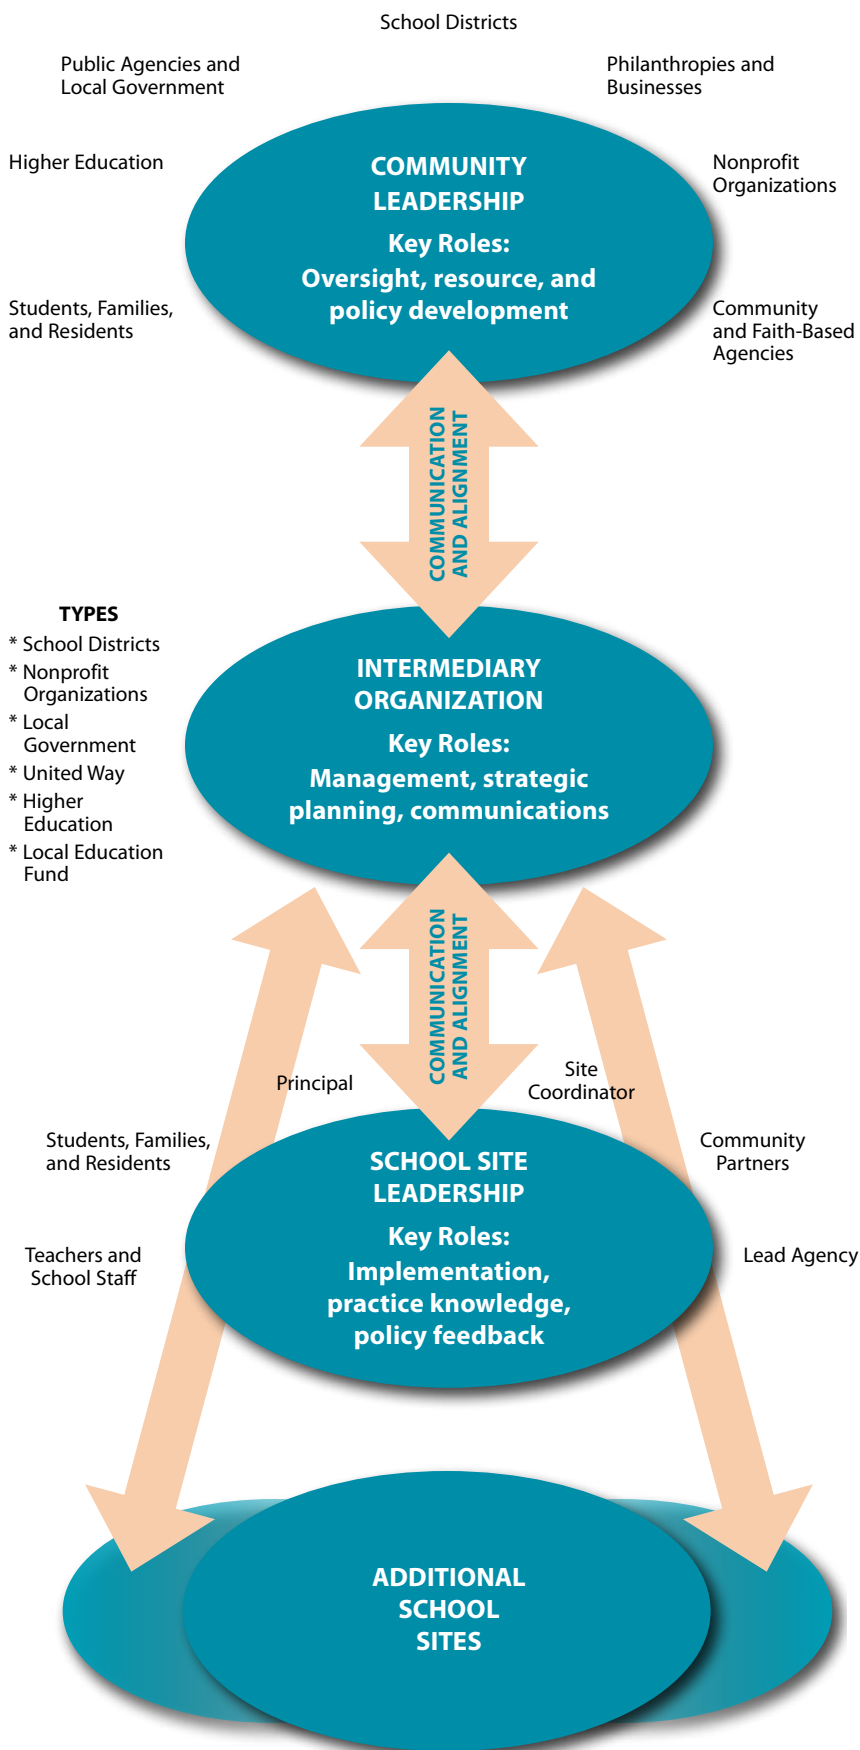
School Districts

Public Agencies and Local Government

Philanthropies and Businesses

Higher Education

COMMUNITY LEADERSHIP

Key Roles:
Oversight, resource, and policy development

Nonprofit Organizations

Students, Families, and Residents

Community and Faith-Based Agencies

COMMUNICATION AND ALIGNMENT

TYPES
* School Districts
* Nonprofit Organizations
* Local Government
* United Way
* Higher Education
* Local Education Fund

INTERMEDIARY ORGANIZATION

Key Roles:
Management, strategic planning, communications

COMMUNICATION AND ALIGNMENT

Principal

Site Coordinator

Students, Families, and Residents

Community Partners

SCHOOL SITE LEADERSHIP

Key Roles:
Implementation, practice knowledge, policy feedback

Teachers and School Staff

Lead Agency

ADDITIONAL SCHOOL SITES